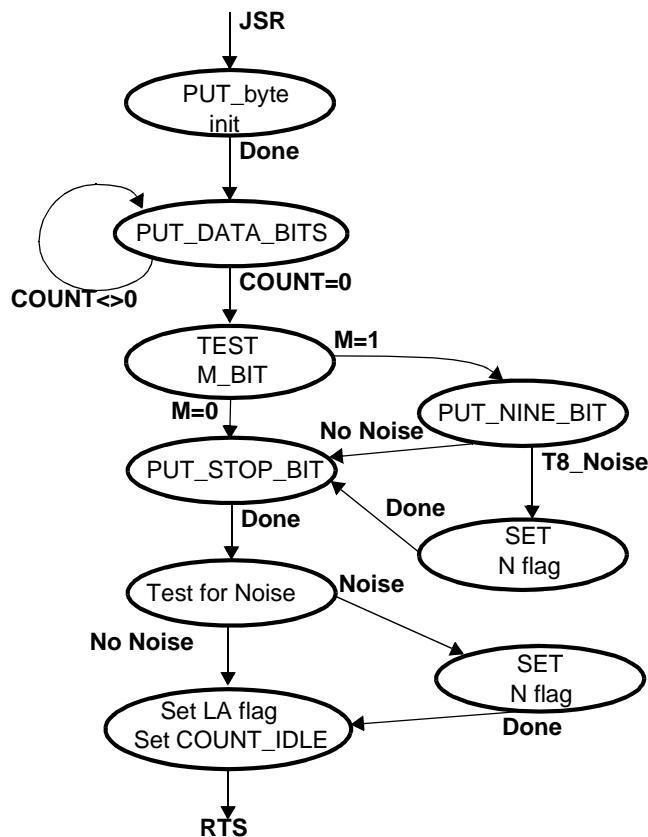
JSR

PUT_byte init

Done

PUT_DATA_BITS

COUNT<>0

COUNT=0

TEST M_BIT

M=1

M=0

PUT_NINE_BIT

No Noise

PUT_STOP_BIT

T8_Noise

Done

SET N flag

Done

Test for Noise

Noise

No Noise

SET N flag

Set LA flag Set COUNT_IDLE

Done

RTS